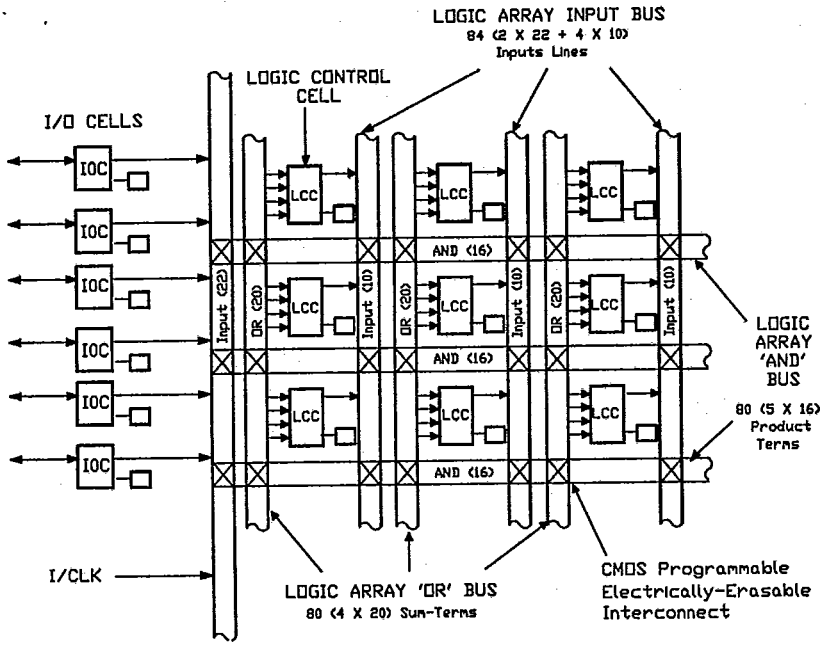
LOGIC ARRAY INPUT BUS
84 (2 X 22 + 4 X 10)
Inputs Lines

LOGIC CONTROL CELL

I/O CELLS

IOC
IOC
IOC
IOC
IOC
IOC

LCC
LCC
LCC
LCC
LCC
LCC
LCC
LCC
LCC

Input (22)
OR (20)
Input (10)
OR (20)
Input (10)
OR (20)
Input (10)

AND (16)
AND (16)
AND (16)

LOGIC ARRAY 'AND' BUS

80 (5 X 16) Product Terms

I/CLK

LOGIC ARRAY 'OR' BUS
80 (4 X 20) Sum-Terms

CMOS Programmable Electrically-Erasable Interconnect